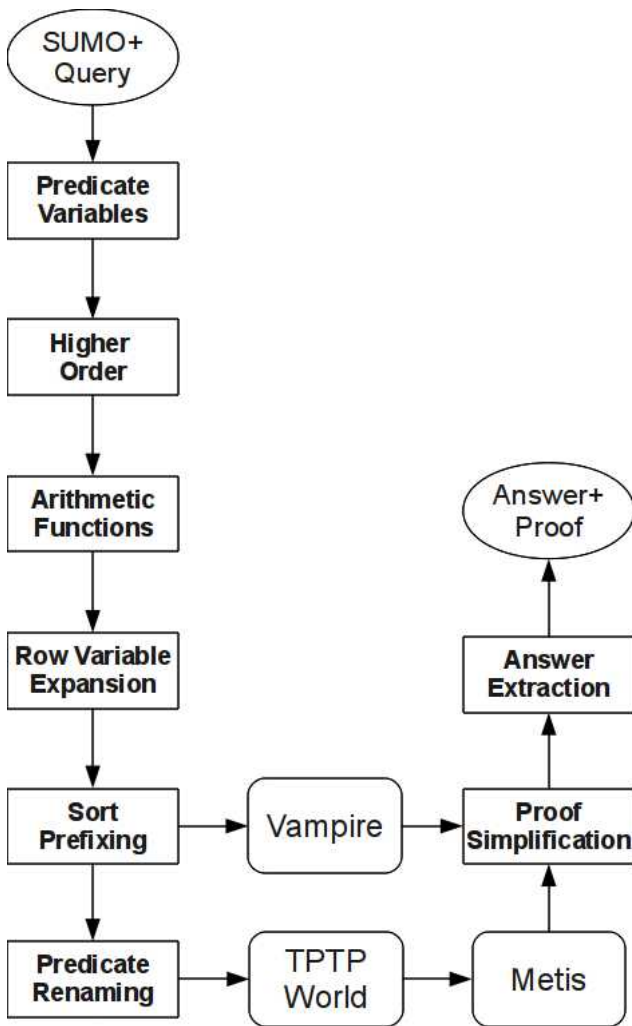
SUMO+ Query

Predicate Variables

Higher Order

Arithmetic Functions

Row Variable Expansion

Sort Prefixing

Predicate Renaming

Vampire

TPTP World

Metis

Proof Simplification

Answer Extraction

Answer+ Proof